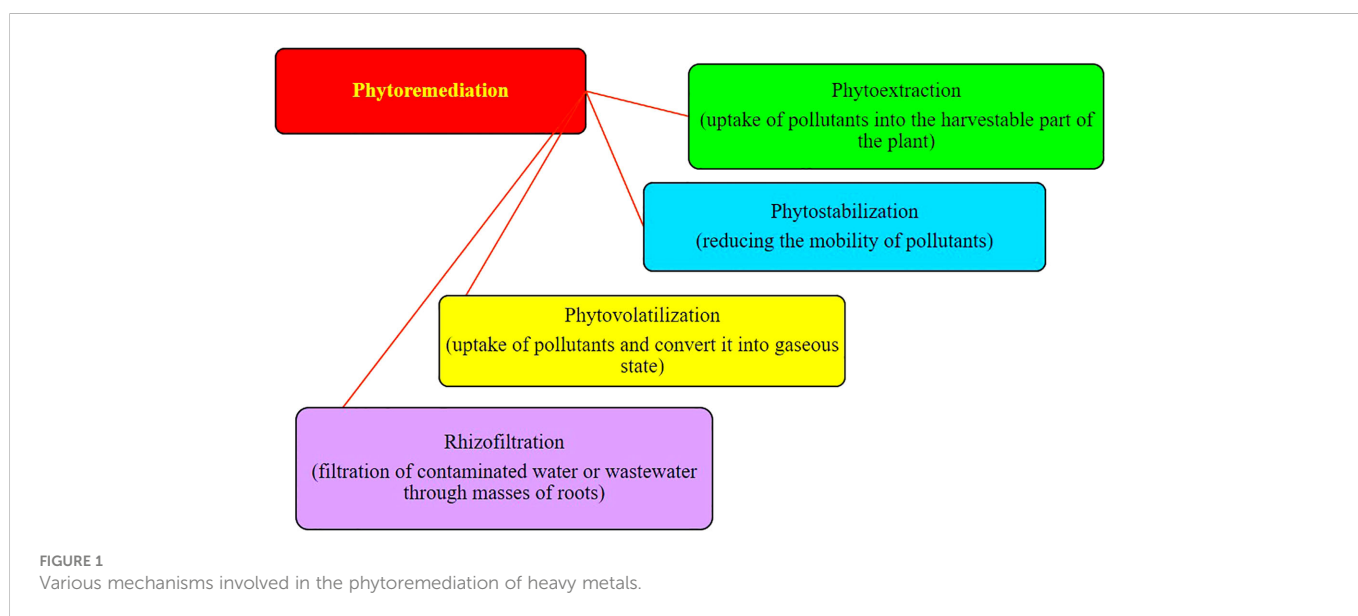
Phytoremediation

Phytoextraction
(uptake of pollutants into the harvestable part of the plant)

Phytostabilization
(reducing the mobility of pollutants)

Phytovolatilization
(uptake of pollutants and convert it into gaseous state)

Rhizofiltration
(filtration of contaminated water or wastewater through masses of roots)

FIGURE 1
Various mechanisms involved in the phytoremediation of heavy metals.